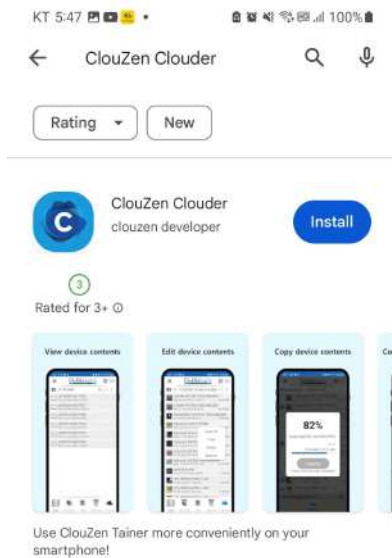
KT 5:47
100%

ClouZen Clouder

Rating
New

ClouZen Clouder
clouzen developer
Install

3
Rated for 3+

View device contents
Edit device contents
Copy device contents
Co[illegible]

82%

Use ClouZen Tainer more conveniently on your smartphone!